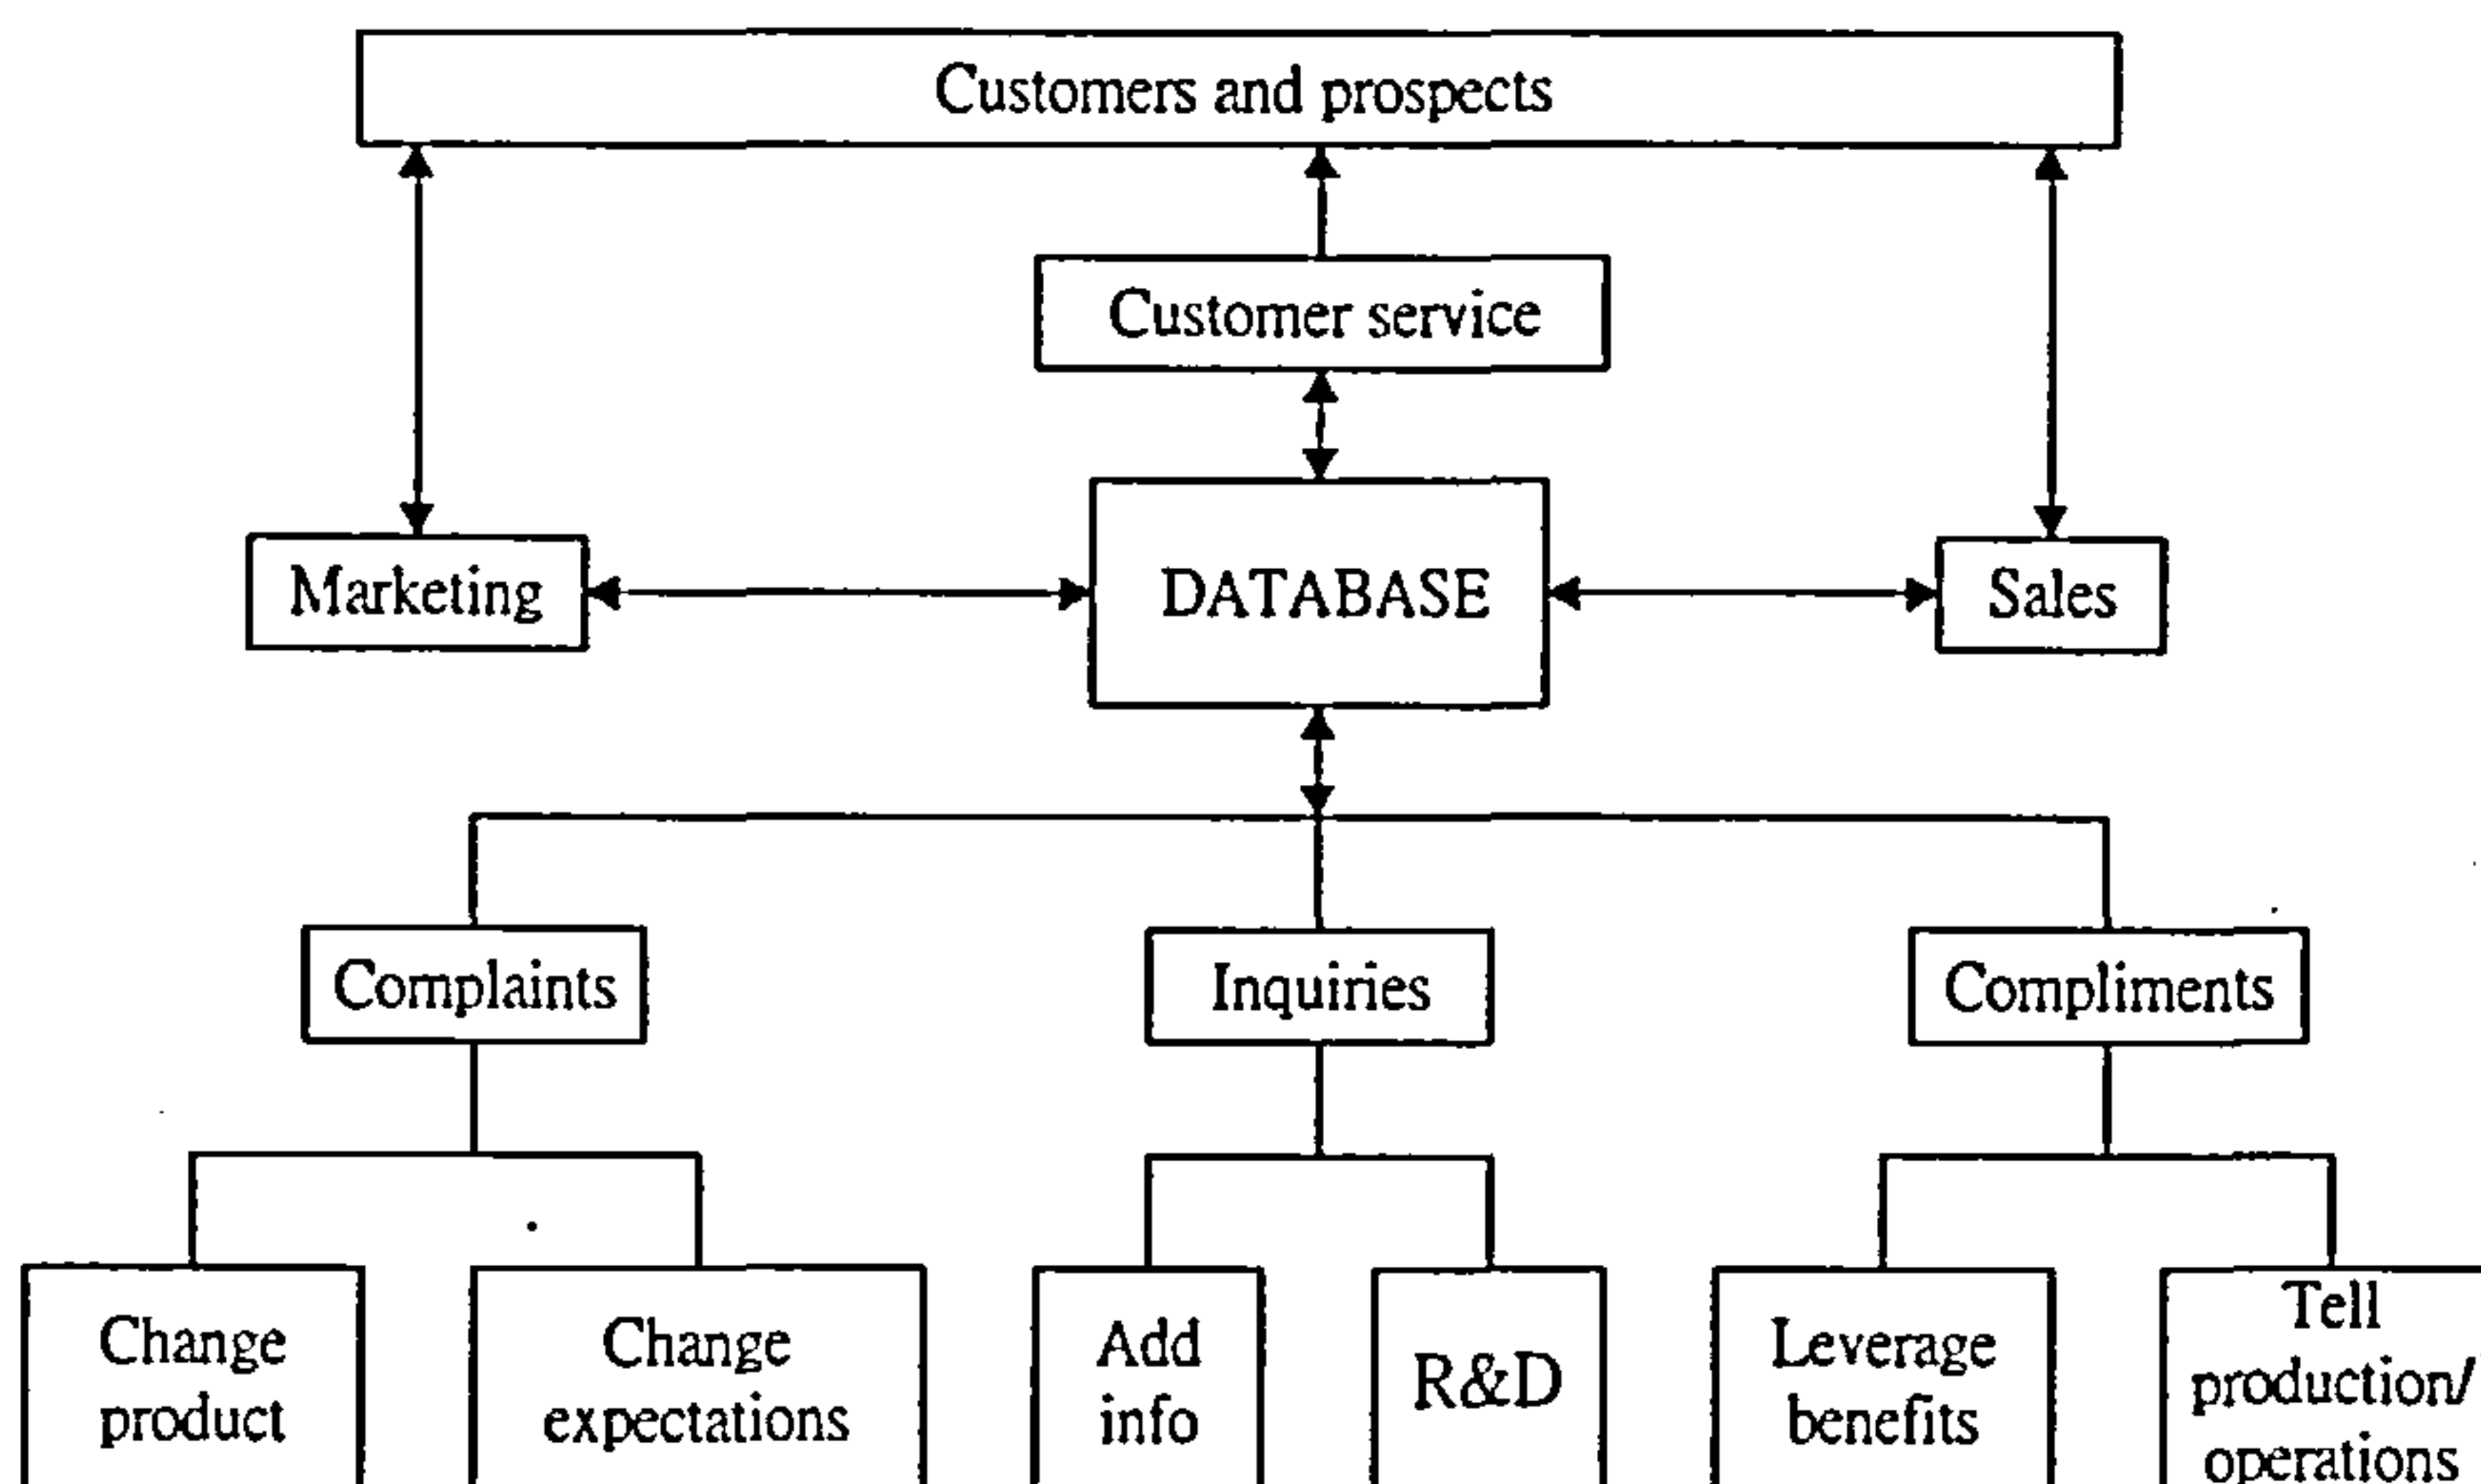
Customers and prospects

Customer service

Marketing

DATABASE

Sales

Complaints

Inquiries

Compliments

Change product

Change expectations

Add info

R&D

Leverage benefits

Tell production/ operations